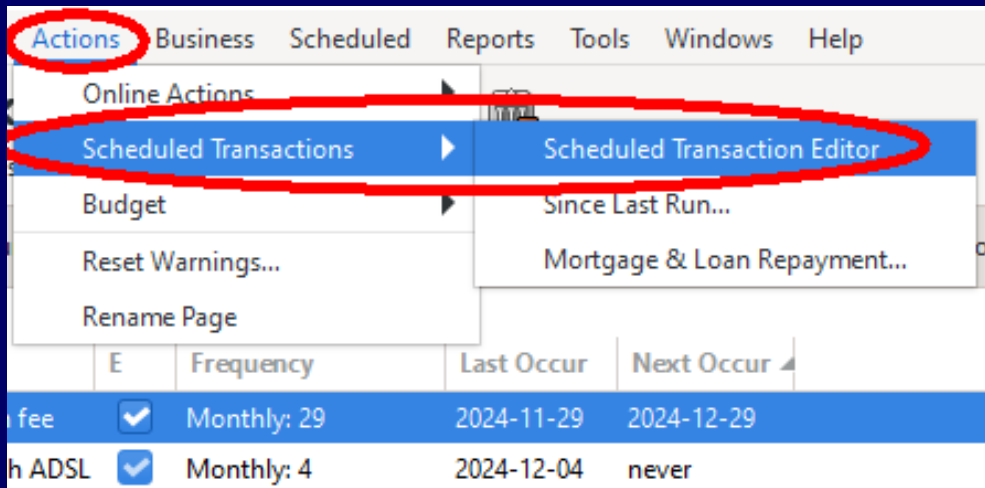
Actions Business Scheduled Reports Tools Windows Help

Online Actions
Scheduled Transactions
Budget
Reset Warnings...
Rename Page

Scheduled Transaction Editor
Since Last Run...
Mortgage & Loan Repayment...

| | E | Frequency | Last Occur | Next Occur |
|---|---|---|---|---|
| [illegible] fee | | Monthly: 29 | 2024-11-29 | 2024-12-29 |
| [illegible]h ADSL | | Monthly: 4 | 2024-12-04 | never |